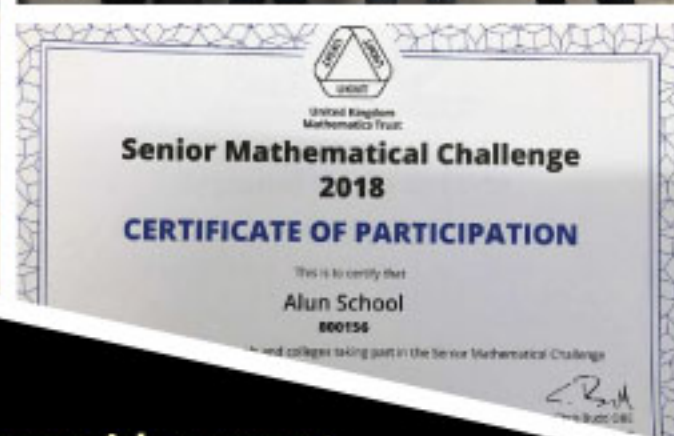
UKMT

United Kingdom Mathematics Trust

Senior Mathematical Challenge 2018

CERTIFICATE OF PARTICIPATION

This is to certify that

Alun School

800156

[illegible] and colleges taking part in the Senior Mathematical Challenge

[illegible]